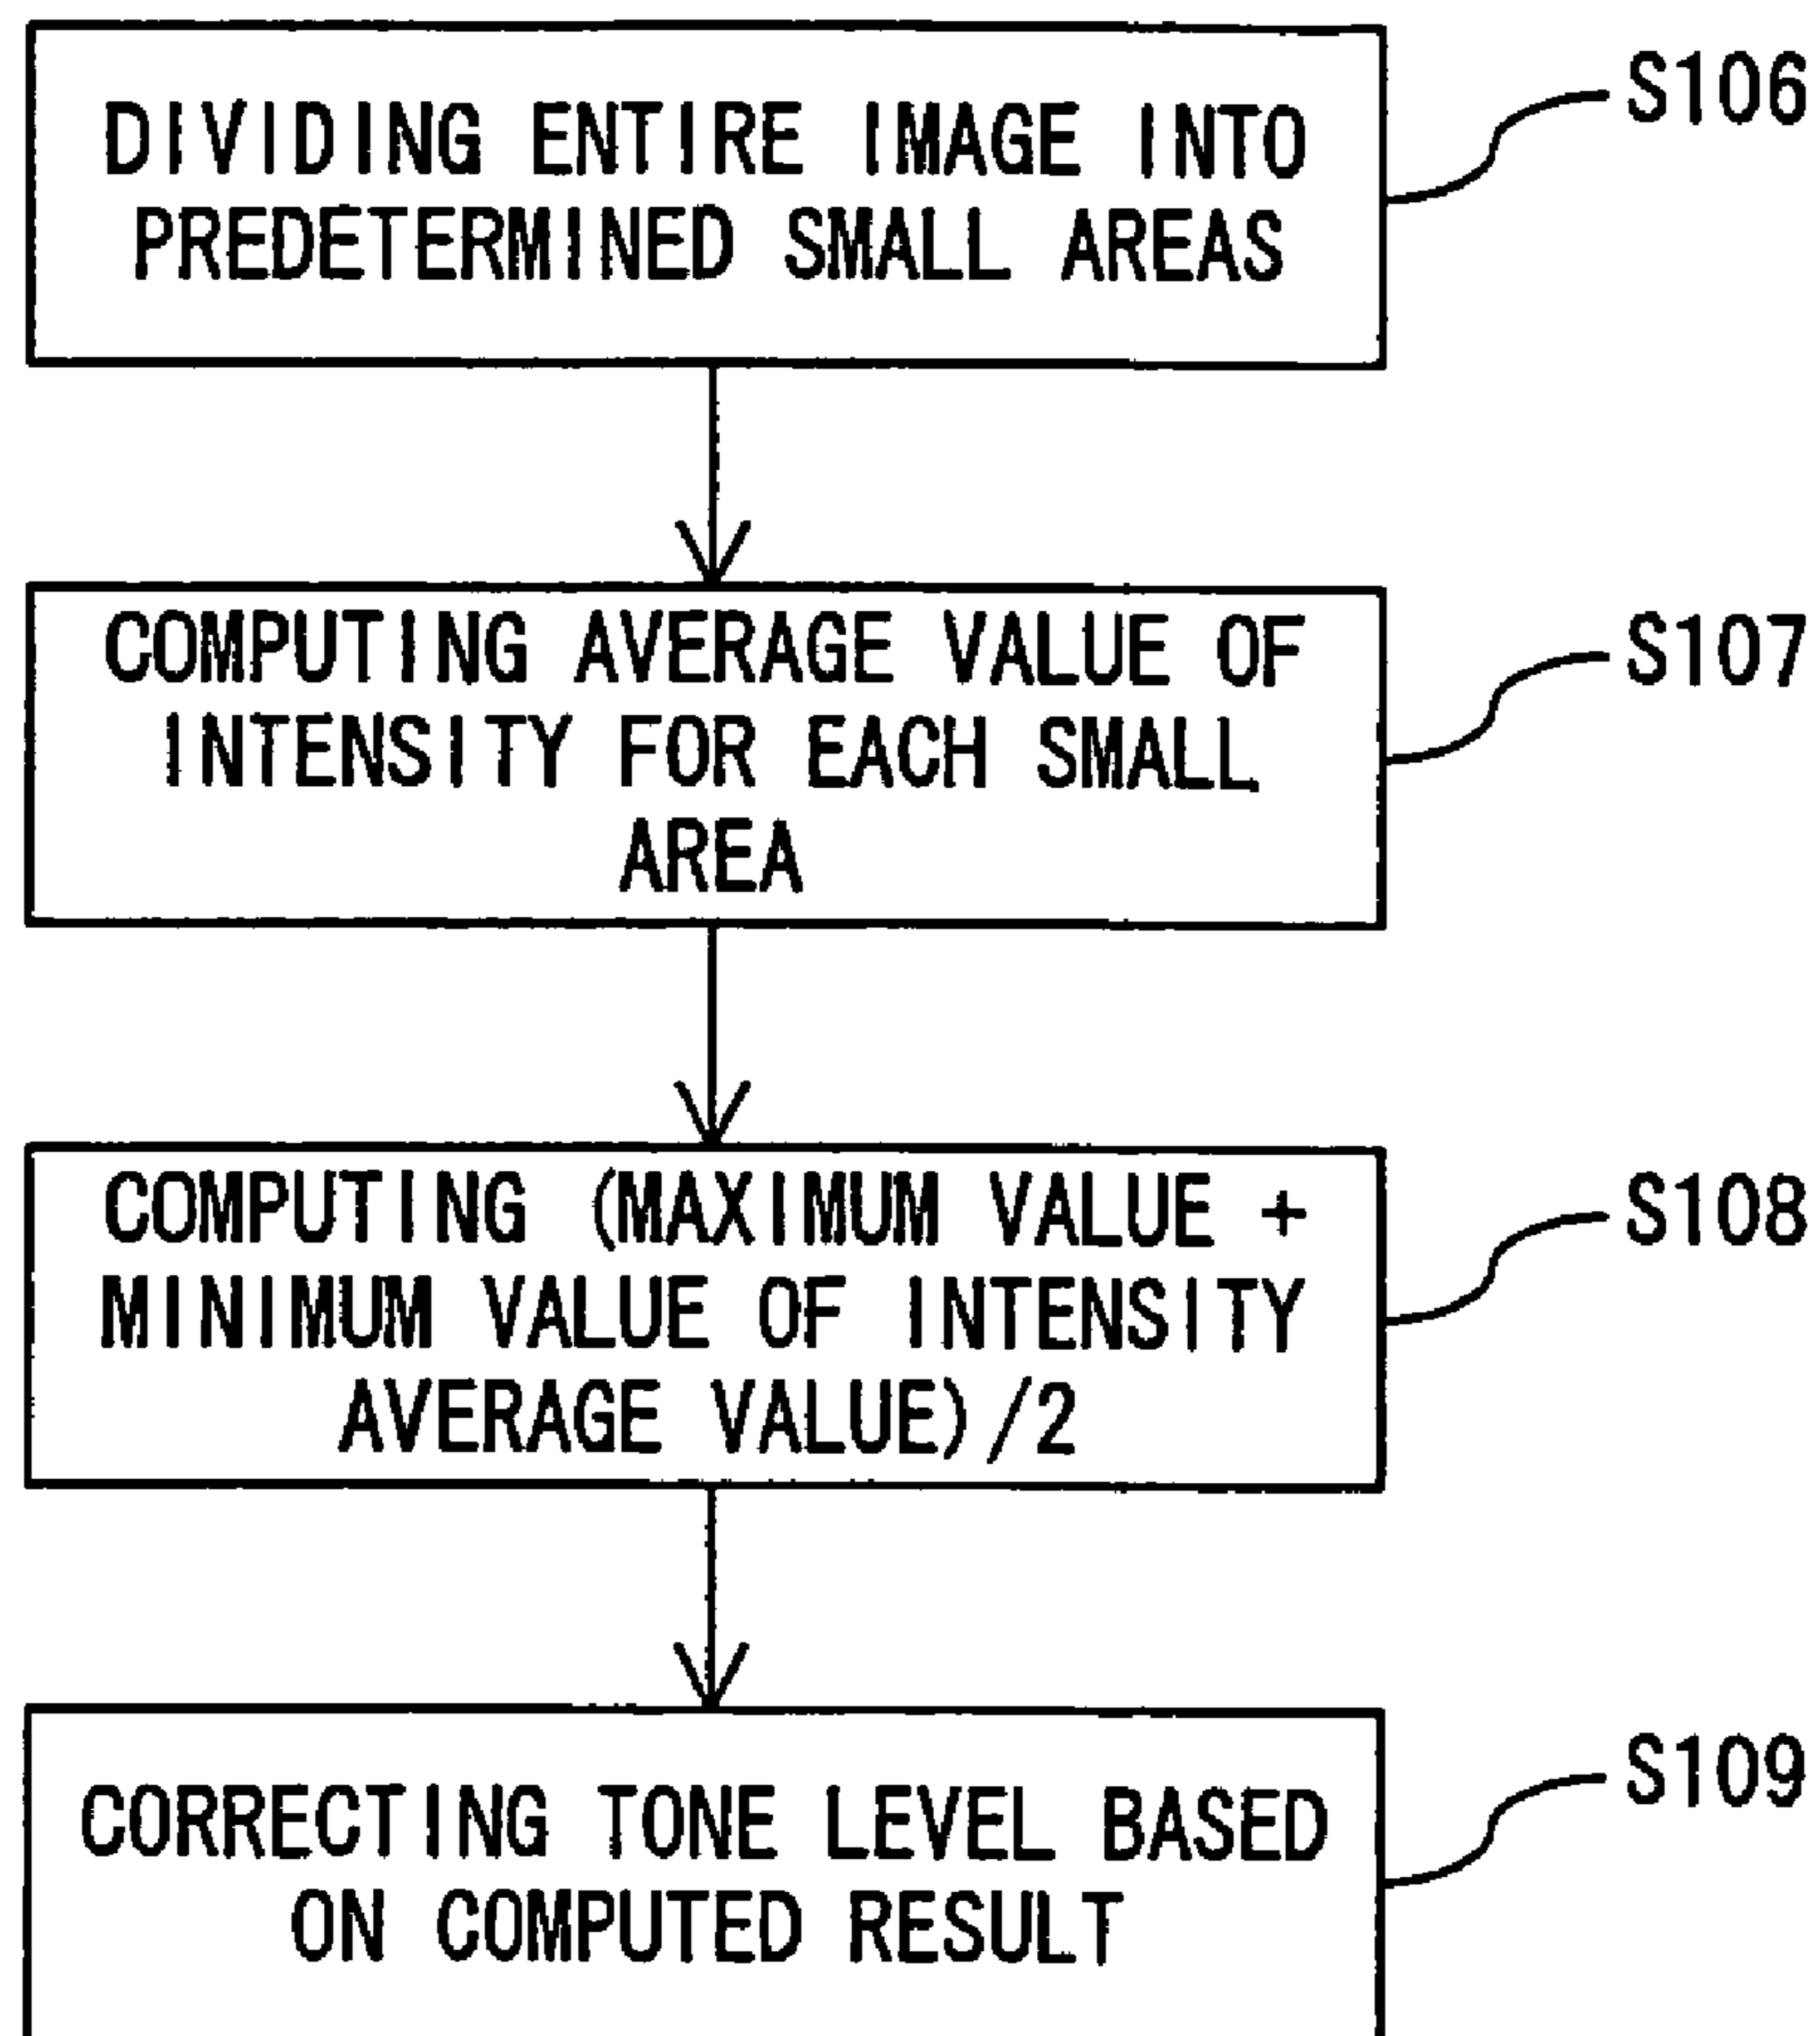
DIVIDING ENTIRE IMAGE INTO PREDETERMINED SMALL AREAS

S106

COMPUTING AVERAGE VALUE OF INTENSITY FOR EACH SMALL AREA

S107

COMPUTING (MAXIMUM VALUE + MINIMUM VALUE OF INTENSITY AVERAGE VALUE)/2

S108

CORRECTING TONE LEVEL BASED ON COMPUTED RESULT

S109